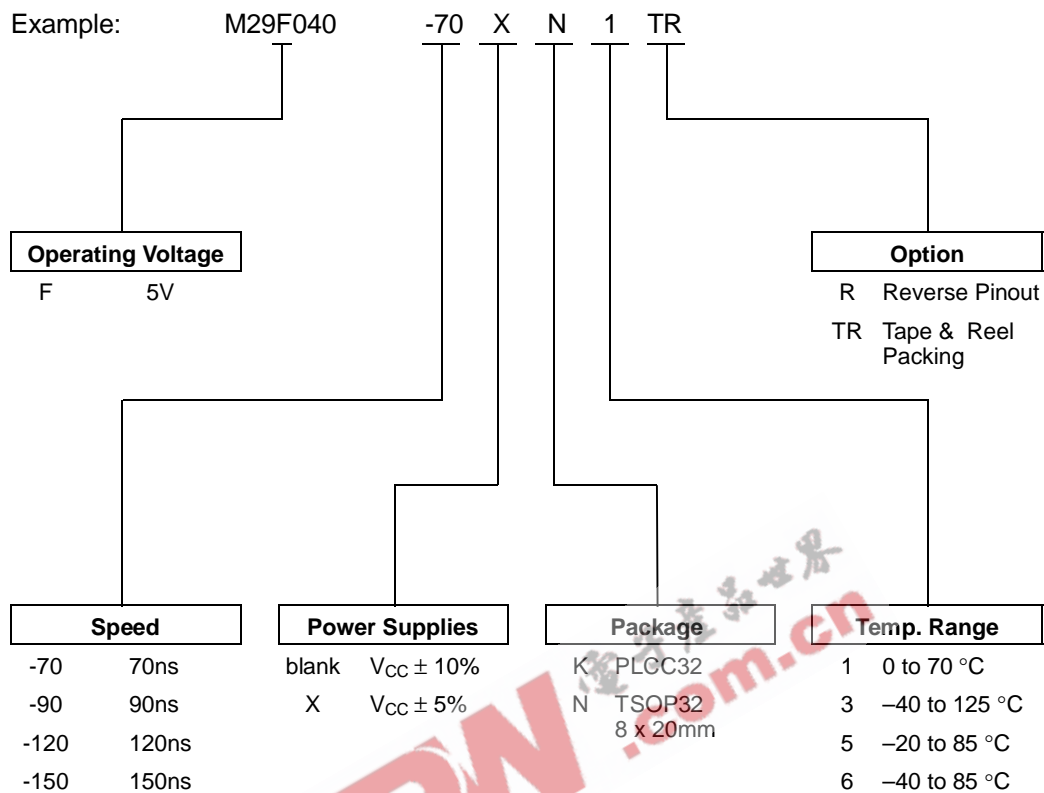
Example: M29F040 -70 X N 1 TR

Operating Voltage

F 5V

Option

R Reverse Pinout

TR Tape & Reel Packing

Speed

-70 70ns

-90 90ns

-120 120ns

-150 150ns

Power Supplies

blank $V_{CC} \pm 10\%$

X $V_{CC} \pm 5\%$

Package

K PLCC32

N TSOP32 8 x 20mm

Temp. Range

1 0 to 70 °C

3 –40 to 125 °C

5 –20 to 85 °C

6 –40 to 85 °C

.com.cn